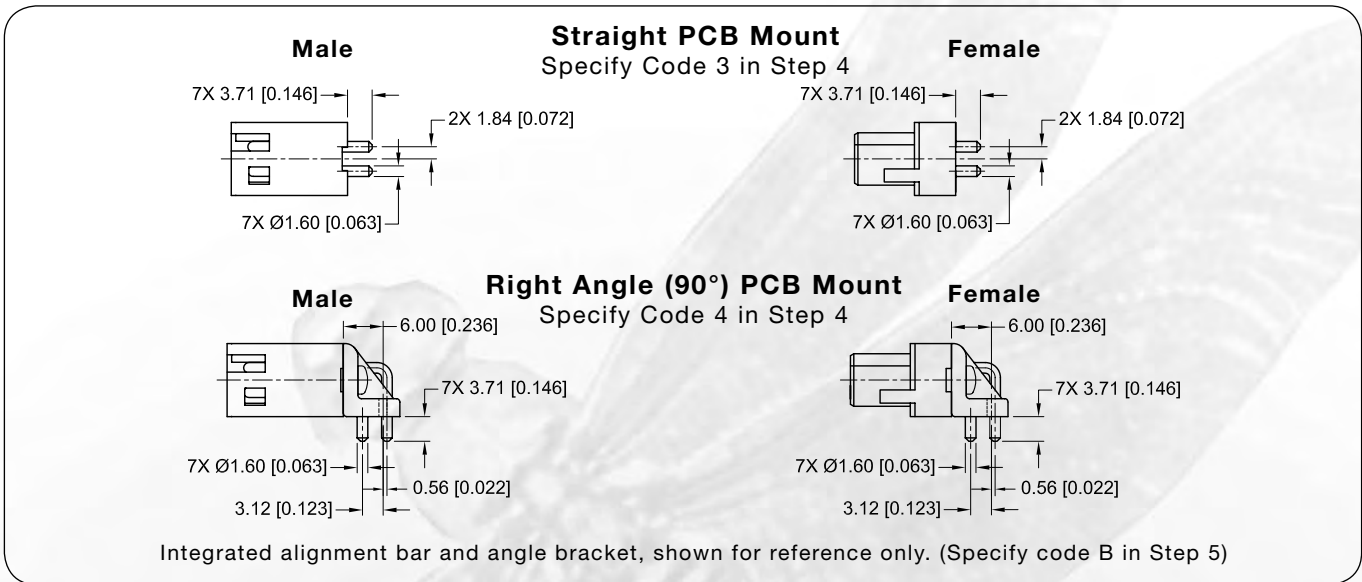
Straight PCB Mount
Specify Code 3 in Step 4

Male

7X 3.71 [0.146]
2X 1.84 [0.072]
7X Ø1.60 [0.063]

Female

7X 3.71 [0.146]
2X 1.84 [0.072]
7X Ø1.60 [0.063]

Right Angle (90°) PCB Mount
Specify Code 4 in Step 4

Male

6.00 [0.236]
7X 3.71 [0.146]
7X Ø1.60 [0.063]
0.56 [0.022]
3.12 [0.123]

Female

6.00 [0.236]
7X 3.71 [0.146]
7X Ø1.60 [0.063]
0.56 [0.022]
3.12 [0.123]

Integrated alignment bar and angle bracket, shown for reference only. (Specify code B in Step 5)